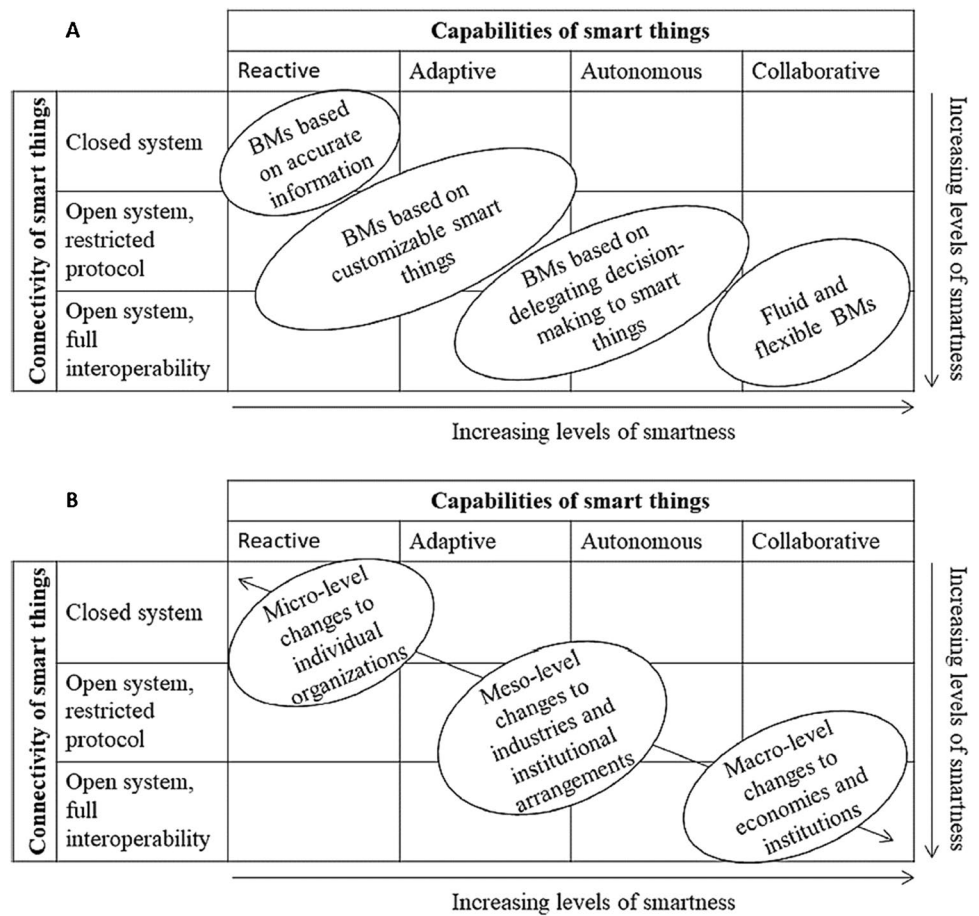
A

Capabilities of smart things

Reactive | Adaptive | Autonomous | Collaborative

Connectivity of smart things

Closed system

Open system, restricted protocol

Open system, full interoperability

BMs based on accurate information

BMs based on customizable smart things

BMs based on delegating decision-making to smart things

Fluid and flexible BMs

Increasing levels of smartness

Increasing levels of smartness

B

Capabilities of smart things

Reactive | Adaptive | Autonomous | Collaborative

Connectivity of smart things

Closed system

Open system, restricted protocol

Open system, full interoperability

Micro-level changes to individual organizations

Meso-level changes to industries and institutional arrangements

Macro-level changes to economies and institutions

Increasing levels of smartness

Increasing levels of smartness